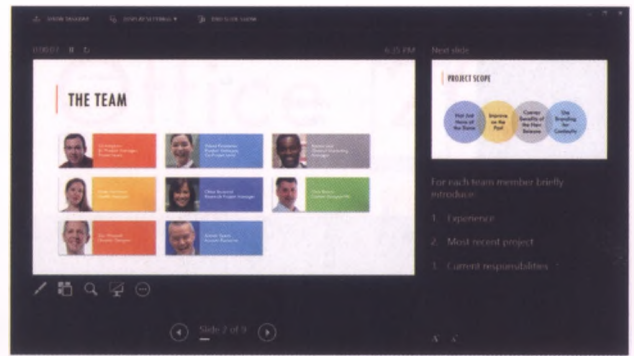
SHOW TASKBAR   DISPLAY SETTINGS ▾   END SLIDE SHOW

0:00:07   6:35 PM   Next slide

THE TEAM

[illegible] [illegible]
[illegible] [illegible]
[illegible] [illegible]
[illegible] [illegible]
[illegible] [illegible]
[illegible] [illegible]
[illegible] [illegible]
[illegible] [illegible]

PROJECT SCOPE

Hot 2nd Home of the Dome

Interview on the Ppol

Current Benefits of the New Releases

Our Branding for Continuity

For each team member briefly introduce:

1. Experience

2. Most recent project

3. Current responsibilities

Slide 7 of 9